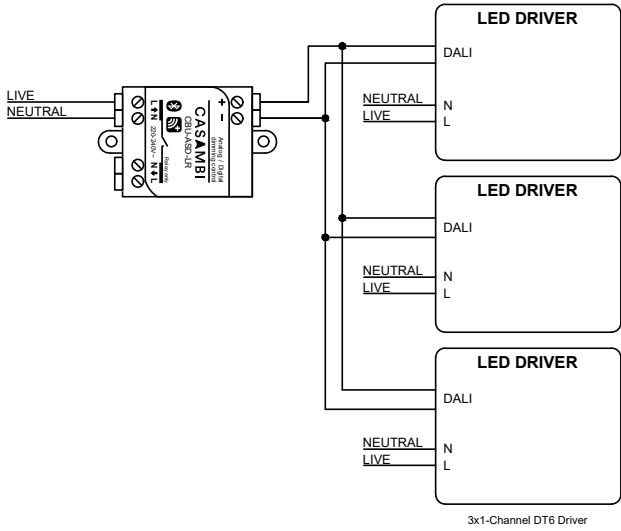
LIVE
NEUTRAL

L N
220-240V~
CASAMBI
CBU-ASD-LR
Analog / Digital dimming control
Relay
N L
+ −

LED DRIVER
DALI
NEUTRAL N
LIVE L

LED DRIVER
DALI
NEUTRAL N
LIVE L

LED DRIVER
DALI
NEUTRAL N
LIVE L

3x1-Channel DT6 Driver